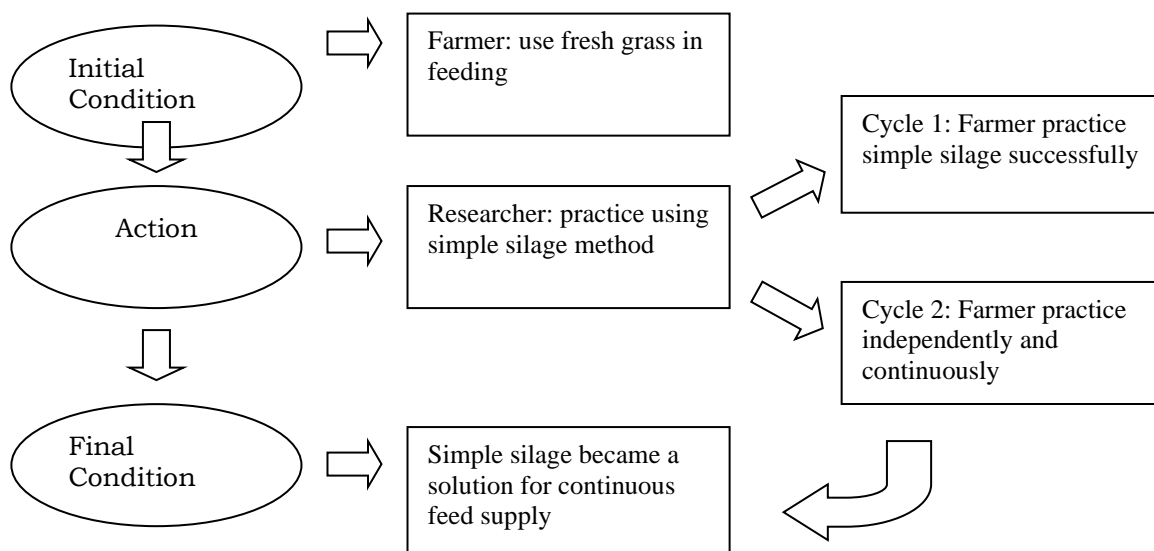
Initial Condition

Farmer: use fresh grass in feeding

Action

Researcher: practice using simple silage method

Cycle 1: Farmer practice simple silage successfully

Cycle 2: Farmer practice independently and continuously

Final Condition

Simple silage became a solution for continuous feed supply